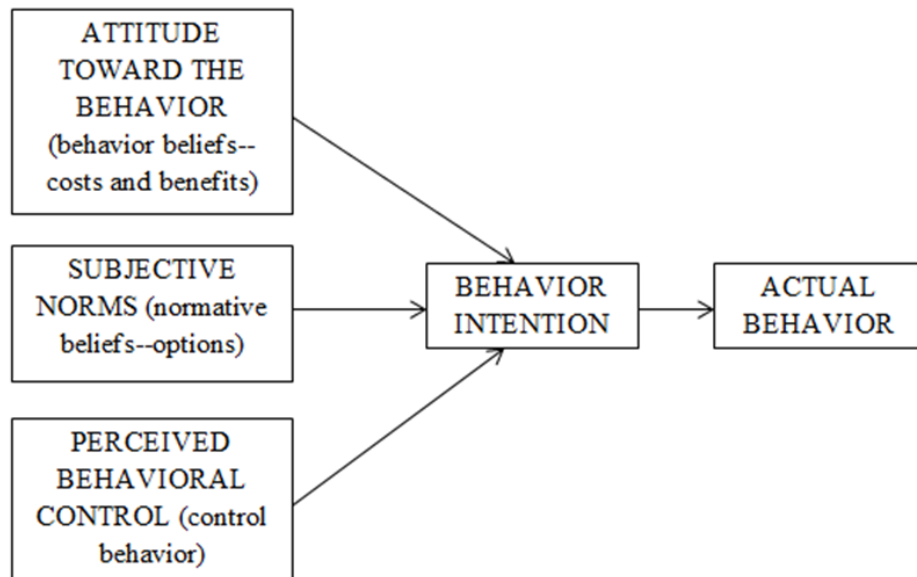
ATTITUDE TOWARD THE BEHAVIOR (behavior beliefs--costs and benefits)

SUBJECTIVE NORMS (normative beliefs--options)

PERCEIVED BEHAVIORAL CONTROL (control behavior)

BEHAVIOR INTENTION

ACTUAL BEHAVIOR